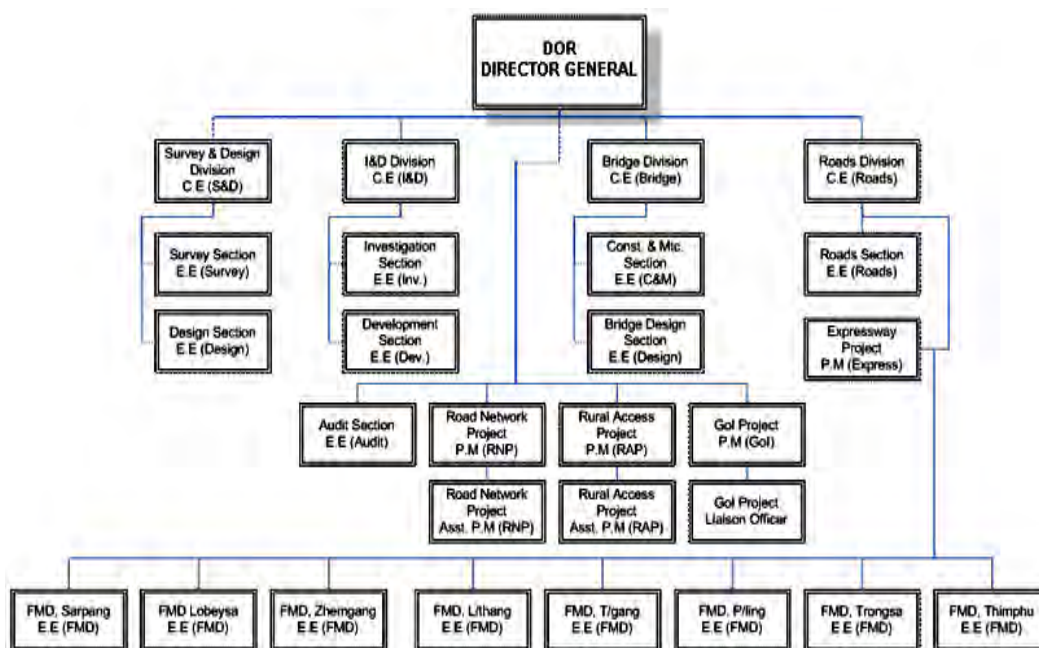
DOR
DIRECTOR GENERAL

Survey & Design Division
C.E (S&D)

Survey Section
E.E (Survey)

Design Section
E.E (Design)

I&D Division
C.E (I&D)

Investigation Section
E.E (Inv.)

Development Section
E.E (Dev.)

Bridge Division
C.E (Bridge)

Const. & Mtc. Section
E.E (C&M)

Bridge Design Section
E.E (Design)

Roads Division
C.E (Roads)

Roads Section
E.E (Roads)

Expressway Project
P.M (Express)

Audit Section
E.E (Audit)

Road Network Project
P.M (RNP)

Road Network Project
Asst. P.M (RNP)

Rural Access Project
P.M (RAP)

Rural Access Project
Asst. P.M (RAP)

GoI Project
P.M (GoI)

GoI Project
Liaison Officer

FMD, Sarpang
E.E (FMD)

FMD Lobeysa
E.E (FMD)

FMD, Zhemgang
E.E (FMD)

FMD, L/thang
E.E (FMD)

FMD, T/gang
E.E (FMD)

FMD, P/ling
E.E (FMD)

FMD, Trongsa
E.E (FMD)

FMD, Thimphu
E.E (FMD)